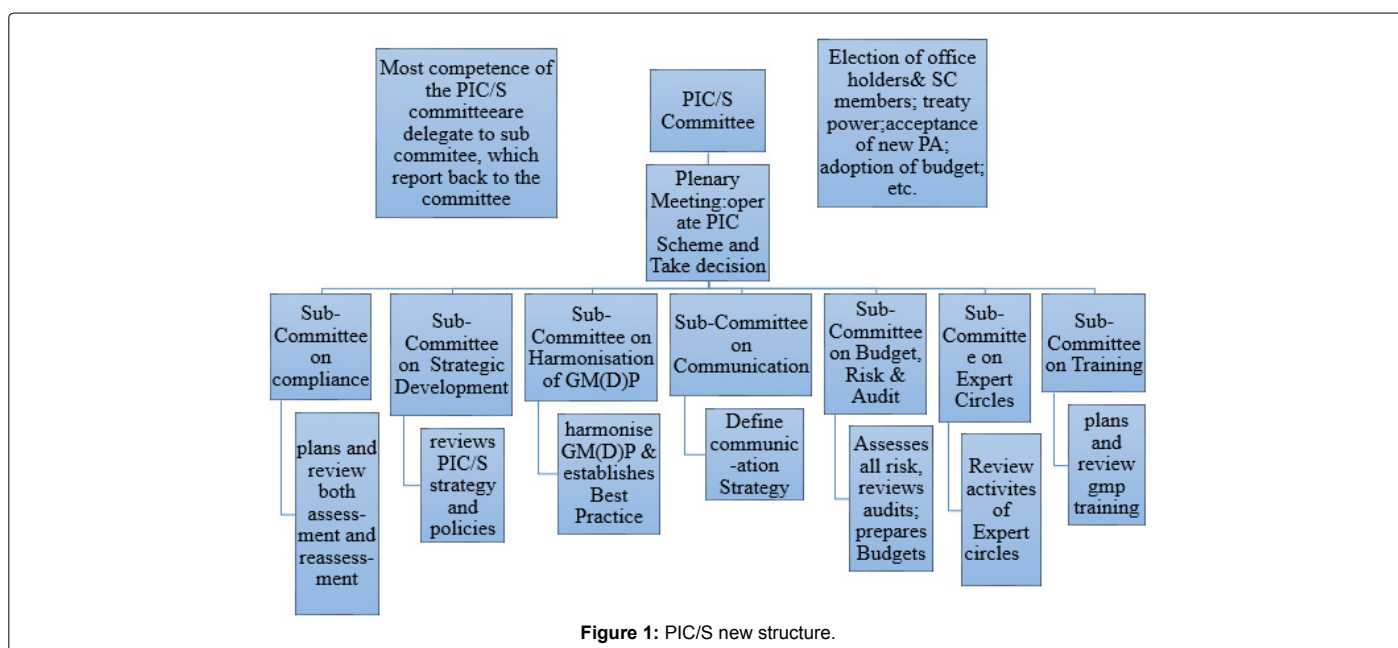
Most competence of the PIC/S committeeare delegate to sub commitee, which report back to the committee

PIC/S Committee

Election of office holders& SC members; treaty power;acceptance of new PA; adoption of budget; etc.

Plenary Meeting:operate PIC Scheme and Take decision

Sub-Committee on compliance

plans and review both assessment and reassessment

Sub-Committee on Strategic Development

reviews PIC/S strategy and policies

Sub-Committee on Harmonisation of GM(D)P

harmonise GM(D)P & establishes Best Practice

Sub-Committee on Communication

Define communic-ation Strategy

Sub-Committee on Budget, Risk & Audit

Assesses all risk, reviews audits; prepares Budgets

Sub-Committee on Expert Circles

Review activites of Expert circles

Sub-Committee on Training

plans and review gmp training

Figure 1: PIC/S new structure.